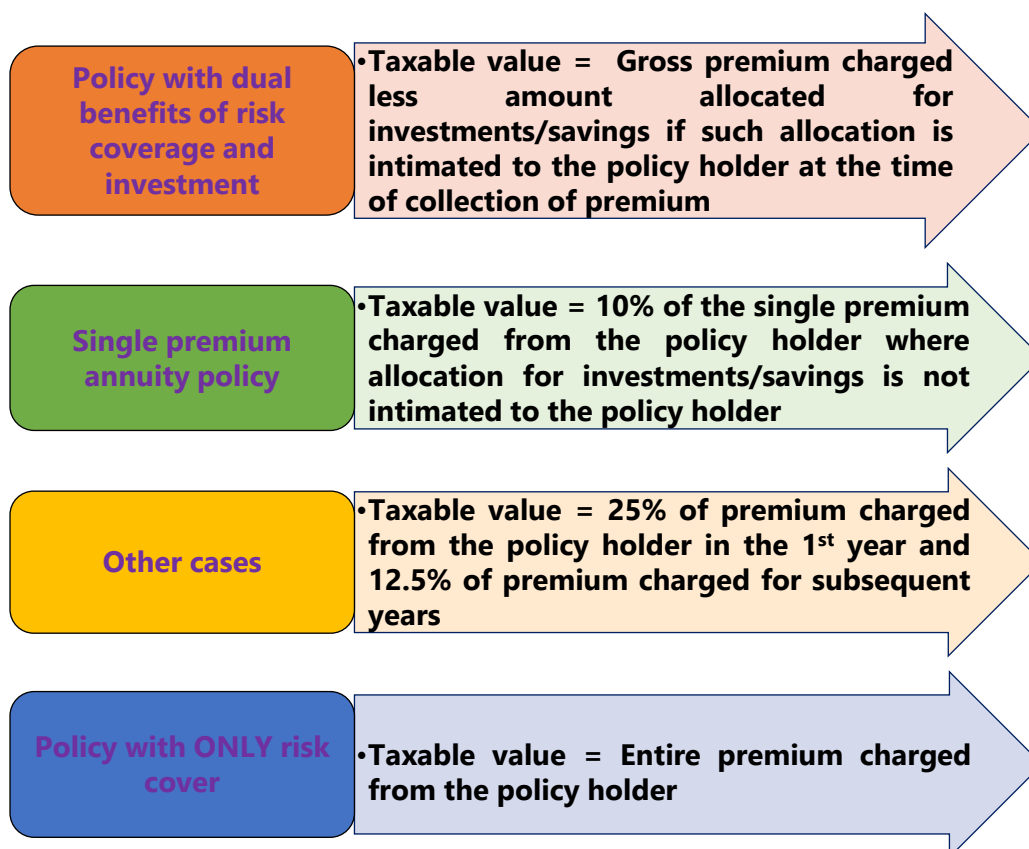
Policy with dual benefits of risk coverage and investment

•Taxable value = Gross premium charged less amount allocated for investments/savings if such allocation is intimated to the policy holder at the time of collection of premium

Single premium annuity policy

•Taxable value = 10% of the single premium charged from the policy holder where allocation for investments/savings is not intimated to the policy holder

Other cases

•Taxable value = 25% of premium charged from the policy holder in the 1$^{st}$ year and 12.5% of premium charged for subsequent years

Policy with ONLY risk cover

•Taxable value = Entire premium charged from the policy holder